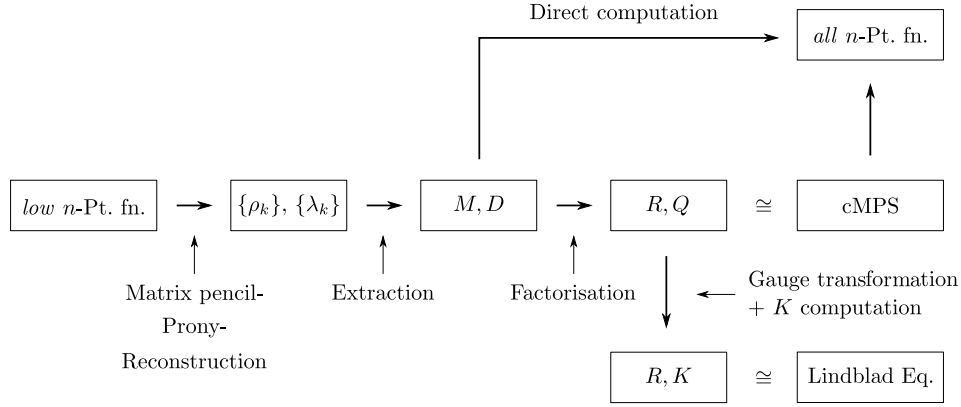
Direct computation

*all* $n$-Pt. fn.

*low* $n$-Pt. fn.

$\{\rho_k\}$, $\{\lambda_k\}$

$M, D$

$R, Q$

$\cong$

cMPS

Matrix pencil-Prony-Reconstruction

Extraction

Factorisation

Gauge transformation + $K$ computation

$R, K$

$\cong$

Lindblad Eq.